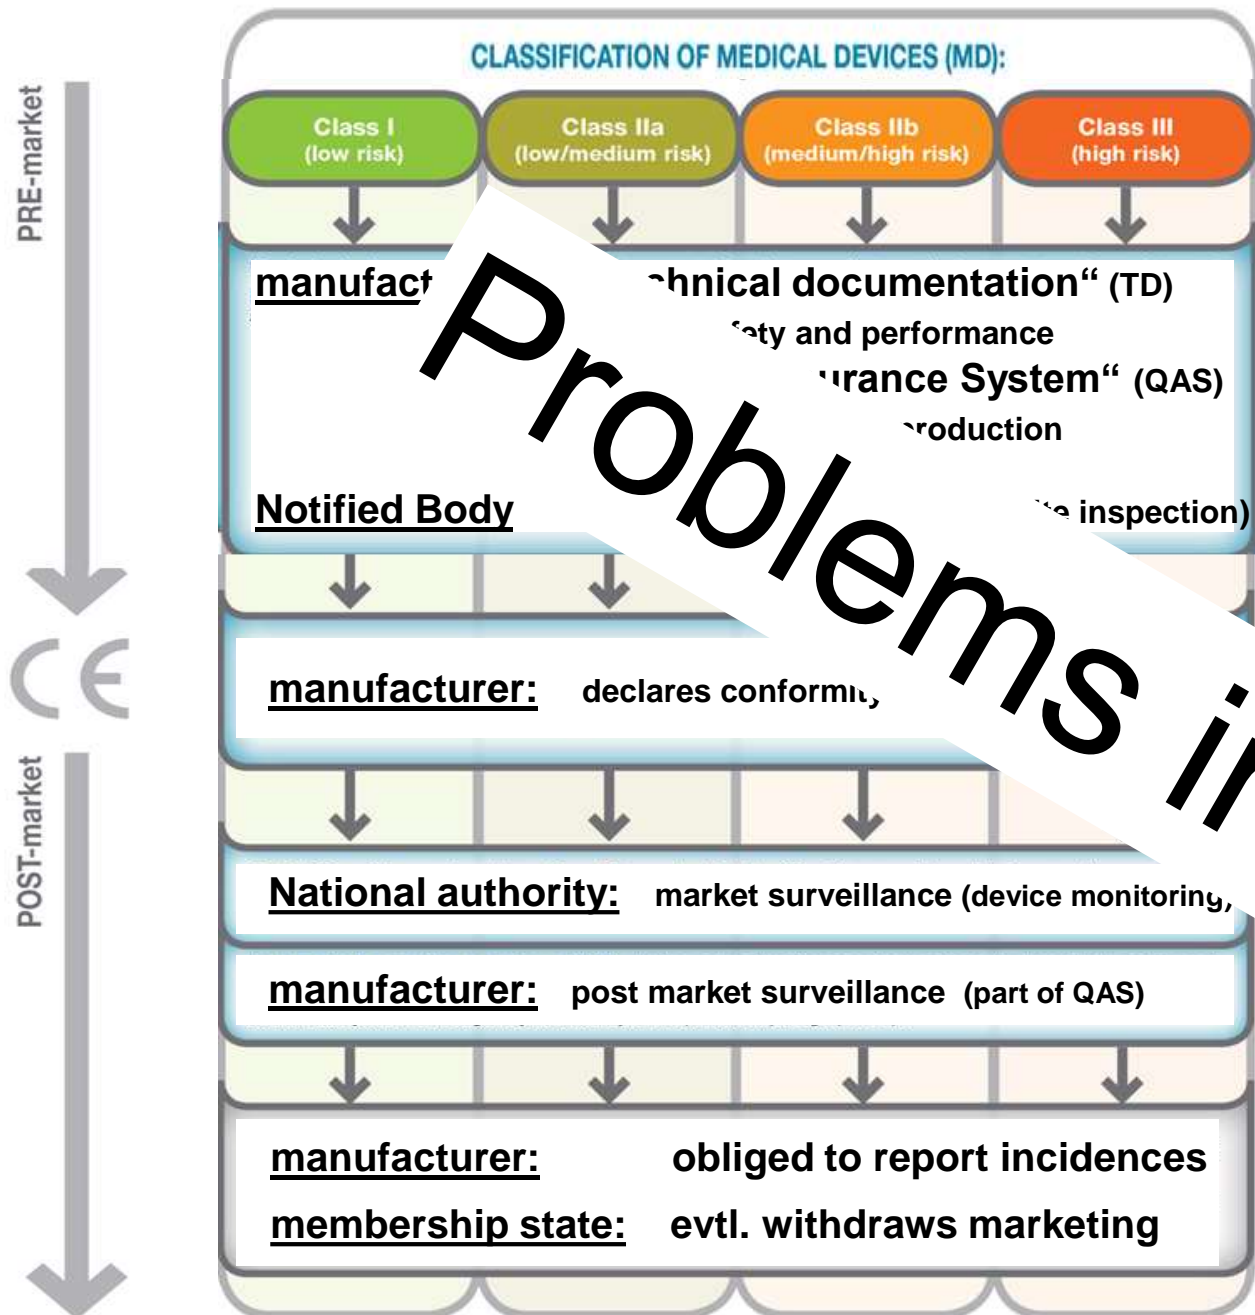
PRE-market

CLASSIFICATION OF MEDICAL DEVICES (MD):

Class I (low risk)

Class IIa (low/medium risk)

Class IIb (medium/high risk)

Class III (high risk)

manufact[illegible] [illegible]hnical documentation" (TD)

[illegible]ety and performance

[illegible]urance System" (QAS)

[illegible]roduction

Notified Body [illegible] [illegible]e inspection)

Problems i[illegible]

CE

manufacturer: declares conformit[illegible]

POST-market

National authority: market surveillance (device monitorin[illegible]

manufacturer: post market surveillance (part of QAS)

manufacturer: obliged to report incidences

membership state: evtl. withdraws marketing